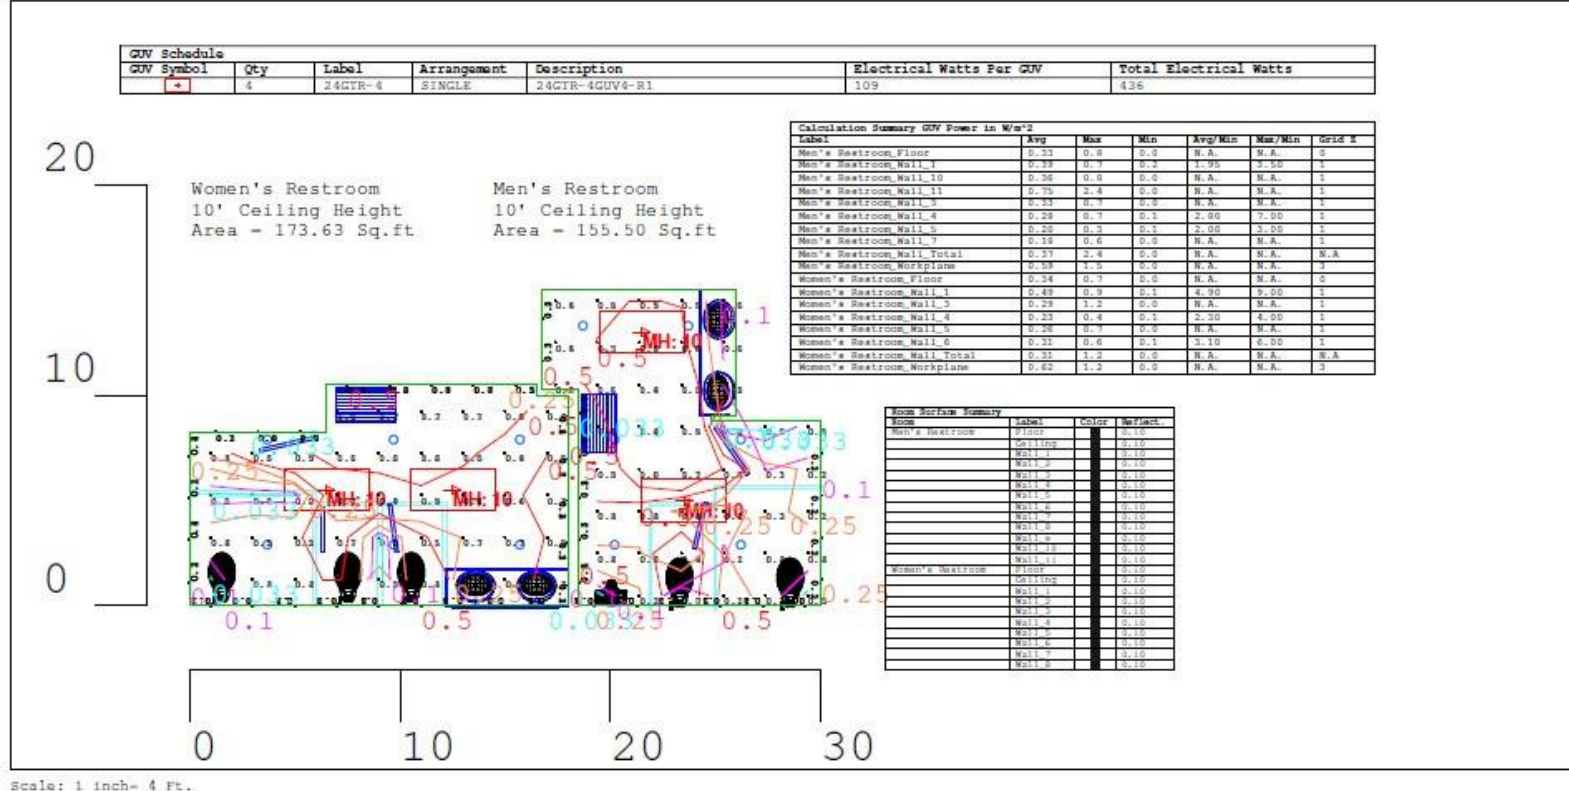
GUV Schedule

| GUV Symbol | Qty | Label | Arrangement | Description | Electrical Watts Per GUV | Total Electrical Watts |
|---|---|---|---|---|---|---|
| + | 4 | 24GTR-4 | SINGLE | 24GTR-4GUV4-R1 | 109 | 436 |

Calculation Summary GUV Power in W/m^2

| Label | Avg | Max | Min | Avg/Min | Max/Min | Grid Z |
|---|---|---|---|---|---|---|
| Men's Restroom_Floor | 0.33 | 0.8 | 0.0 | N.A. | N.A. | 0 |
| Men's Restroom_Wall_1 | 0.39 | 0.7 | 0.2 | 1.95 | 3.50 | 1 |
| Men's Restroom_Wall_10 | 0.36 | 0.8 | 0.0 | N.A. | N.A. | 1 |
| Men's Restroom_Wall_11 | 0.75 | 2.4 | 0.0 | N.A. | N.A. | 1 |
| Men's Restroom_Wall_3 | 0.33 | 0.7 | 0.0 | N.A. | N.A. | 1 |
| Men's Restroom_Wall_4 | 0.28 | 0.7 | 0.1 | 2.80 | 7.00 | 1 |
| Men's Restroom_Wall_5 | 0.20 | 0.3 | 0.1 | 2.00 | 3.00 | 1 |
| Men's Restroom_Wall_7 | 0.18 | 0.6 | 0.0 | N.A. | N.A. | 1 |
| Men's Restroom_Wall_Total | 0.37 | 2.4 | 0.0 | N.A. | N.A. | N.A |
| Men's Restroom_Workplane | 0.58 | 1.5 | 0.0 | N.A. | N.A. | 3 |
| Women's Restroom_Floor | 0.34 | 0.7 | 0.0 | N.A. | N.A. | 0 |
| Women's Restroom_Wall_1 | 0.49 | 0.9 | 0.1 | 4.90 | 9.00 | 1 |
| Women's Restroom_Wall_3 | 0.29 | 1.2 | 0.0 | N.A. | N.A. | 1 |
| Women's Restroom_Wall_4 | 0.23 | 0.4 | 0.1 | 2.30 | 4.00 | 1 |
| Women's Restroom_Wall_5 | 0.28 | 0.7 | 0.0 | N.A. | N.A. | 1 |
| Women's Restroom_Wall_6 | 0.31 | 0.6 | 0.1 | 3.10 | 6.00 | 1 |
| Women's Restroom_Wall_Total | 0.31 | 1.2 | 0.0 | N.A. | N.A. | N.A |
| Women's Restroom_Workplane | 0.62 | 1.2 | 0.0 | N.A. | N.A. | 3 |

Women's Restroom
10' Ceiling Height
Area = 173.63 Sq.ft

Men's Restroom
10' Ceiling Height
Area = 155.50 Sq.ft

20
10
0

MH: 10
MH: 10
MH: 10
MH: 10
0.1
0.5
0.25
0.033
0.1
0.5
0.0333
0.5
0.25

Room Surface Summary

| Room | Label | Color | Reflect. |
|---|---|---|---|
| Men's Restroom | Floor | | 0.10 |
| | Ceiling | | 0.10 |
| | Wall_1 | | 0.10 |
| | Wall_2 | | 0.10 |
| | Wall_3 | | 0.10 |
| | Wall_4 | | 0.10 |
| | Wall_5 | | 0.10 |
| | Wall_6 | | 0.10 |
| | Wall_7 | | 0.10 |
| | Wall_8 | | 0.10 |
| | Wall_9 | | 0.10 |
| | Wall_10 | | 0.10 |
| | Wall_11 | | 0.10 |
| Women's Restroom | Floor | | 0.10 |
| | Ceiling | | 0.10 |
| | Wall_1 | | 0.10 |
| | Wall_2 | | 0.10 |
| | Wall_3 | | 0.10 |
| | Wall_4 | | 0.10 |
| | Wall_5 | | 0.10 |
| | Wall_6 | | 0.10 |
| | Wall_7 | | 0.10 |
| | Wall_8 | | 0.10 |

0 10 20 30

Scale: 1 inch= 4 Ft.